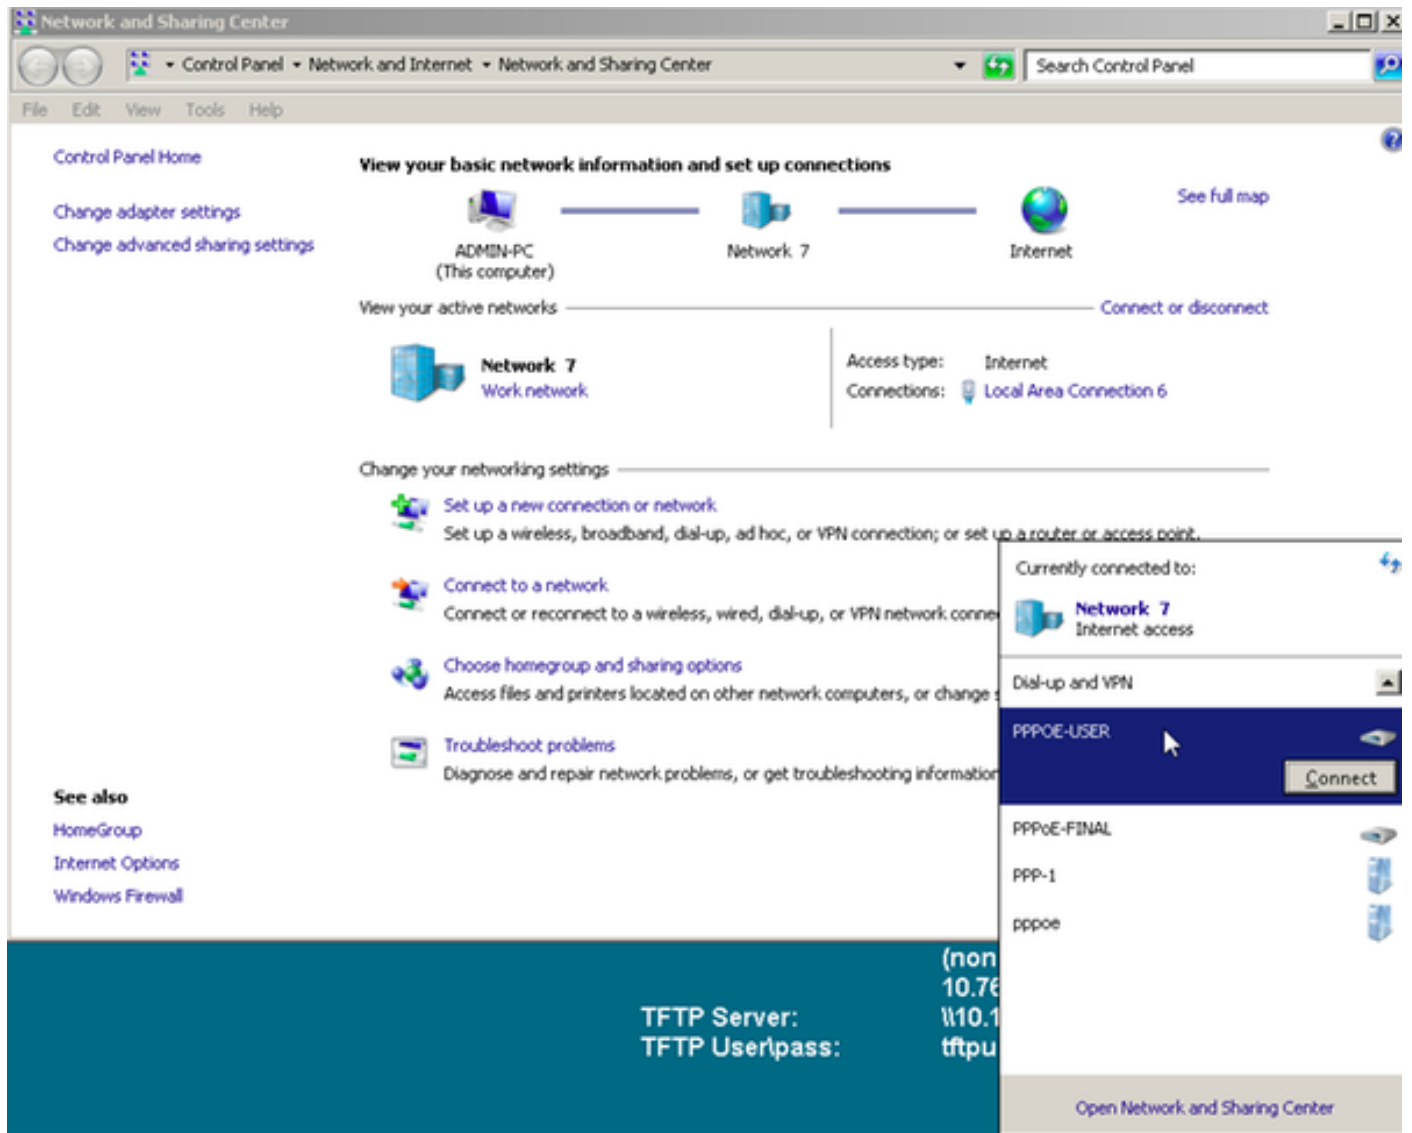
Network and Sharing Center

Control Panel ▸ Network and Internet ▸ Network and Sharing Center

Search Control Panel

File Edit View Tools Help

Control Panel Home

Change adapter settings

Change advanced sharing settings

View your basic network information and set up connections

ADMIN-PC (This computer)

Network 7

Internet

See full map

View your active networks

Connect or disconnect

Network 7
Work network

Access type: Internet
Connections: Local Area Connection 6

Change your networking settings

Set up a new connection or network
Set up a wireless, broadband, dial-up, ad hoc, or VPN connection; or set up a router or access point.

Connect to a network
Connect or reconnect to a wireless, wired, dial-up, or VPN network conne

Choose homegroup and sharing options
Access files and printers located on other network computers, or change

Troubleshoot problems
Diagnose and repair network problems, or get troubleshooting informatio

See also
HomeGroup
Internet Options
Windows Firewall

Currently connected to:

Network 7
Internet access

Dial-up and VPN

PPPOE-USER

Connect

PPPoE-FINAL

PPP-1

pppoe

Open Network and Sharing Center

(non
10.76
TFTP Server: \\10.1
TFTP User\pass: tftpu